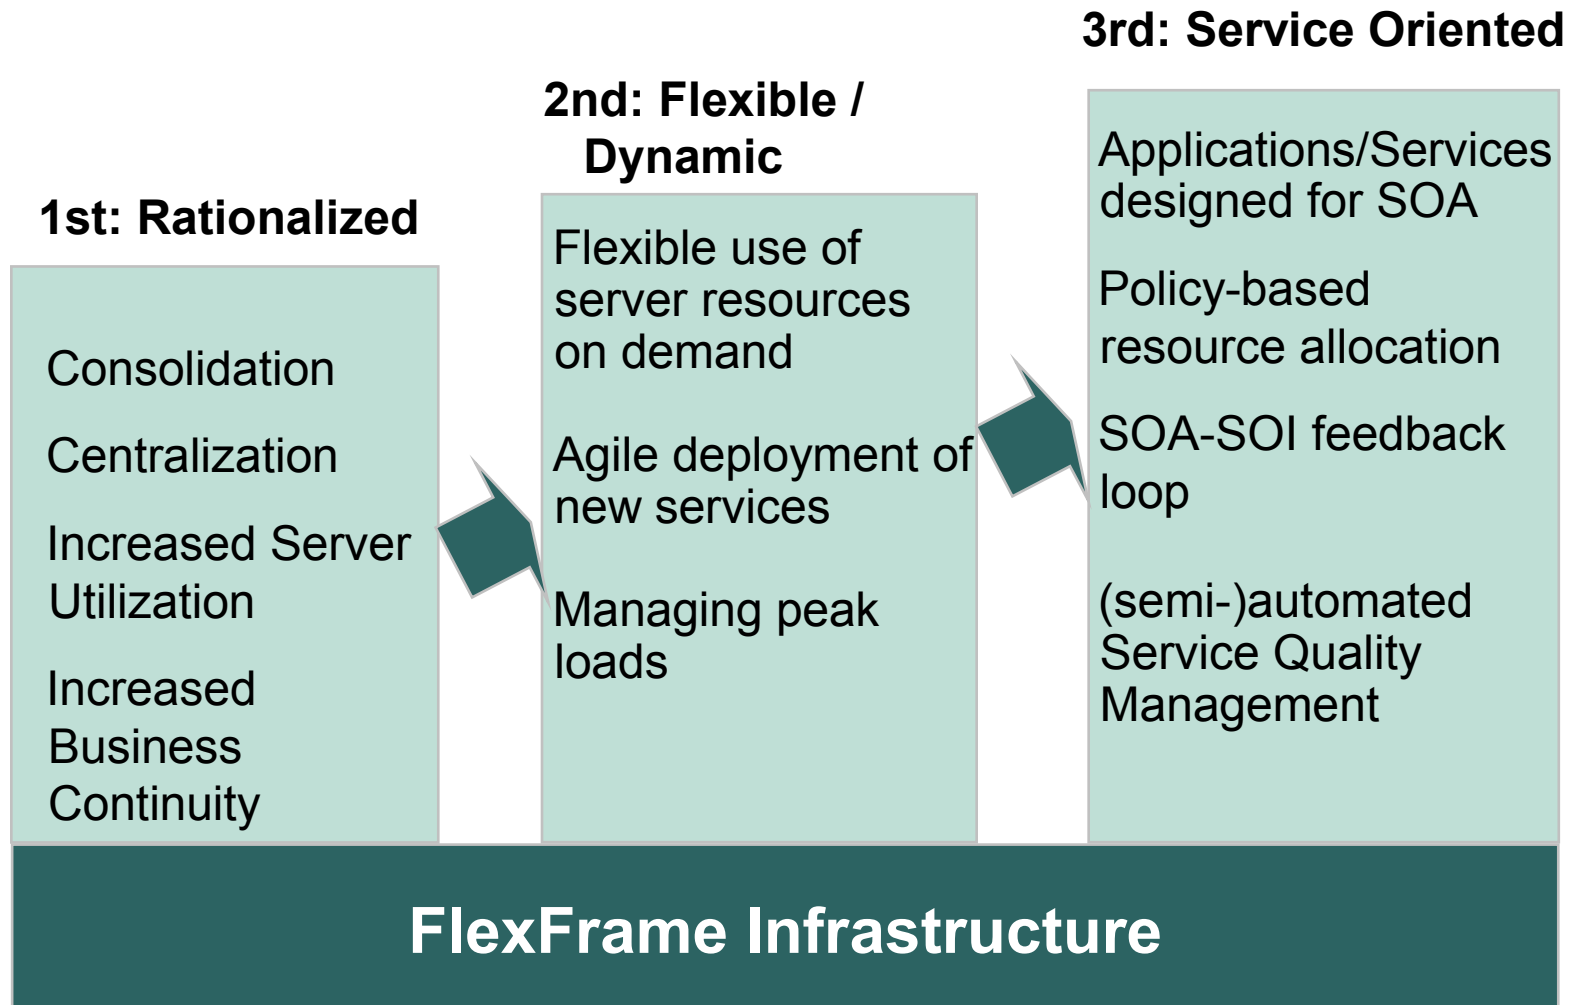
1st: Rationalized

Consolidation

Centralization

Increased Server Utilization

Increased Business Continuity

2nd: Flexible / Dynamic

Flexible use of server resources on demand

Agile deployment of new services

Managing peak loads

3rd: Service Oriented

Applications/Services designed for SOA

Policy-based resource allocation

SOA-SOI feedback loop

(semi-)automated Service Quality Management

FlexFrame Infrastructure